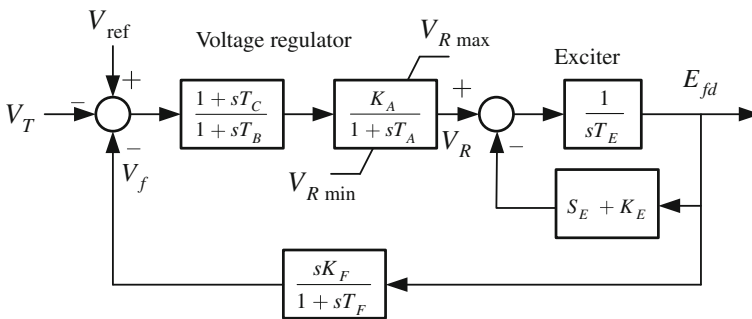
$V_{\text{ref}}$

Voltage regulator

$V_{R\,\text{max}}$

Exciter

$E_{fd}$

$V_T$

$-$

$+$

$\frac{1+sT_C}{1+sT_B}$

$\frac{K_A}{1+sT_A}$

$+$

$\frac{1}{sT_E}$

$-$

$V_f$

$V_R$

$-$

$V_{R\,\text{min}}$

$S_E + K_E$

$\frac{sK_F}{1+sT_F}$